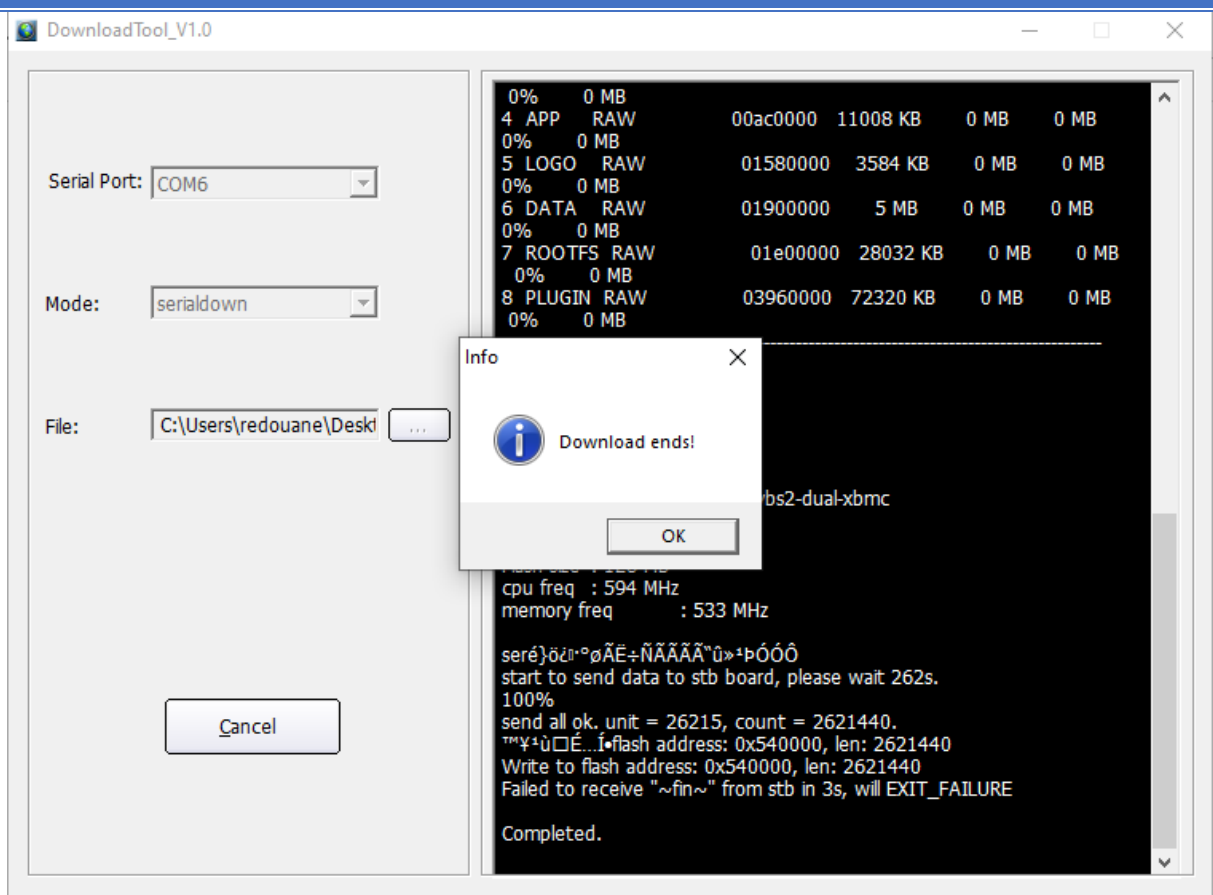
DownloadTool_V1.0

Serial Port: COM6

Mode: serialdown

File: C:\Users\redouane\Deskt ...

Cancel

0% 0 MB
4 APP RAW 00ac0000 11008 KB 0 MB 0 MB
0% 0 MB
5 LOGO RAW 01580000 3584 KB 0 MB 0 MB
0% 0 MB
6 DATA RAW 01900000 5 MB 0 MB 0 MB
0% 0 MB
7 ROOTFS RAW 01e00000 28032 KB 0 MB 0 MB
0% 0 MB
8 PLUGIN RAW 03960000 72320 KB 0 MB 0 MB
0% 0 MB
--------------------------------------------------------------------

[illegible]bs2-dual-xbmc

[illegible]
cpu freq : 594 MHz
memory freq : 533 MHz

seré}ö¿▯·°øÃË÷ÑÃÃÃÃ˜û»¹ÞÓÓÔ
start to send data to stb board, please wait 262s.
100%
send all ok. unit = 26215, count = 2621440.
™¥¹ù☐É…Í•flash address: 0x540000, len: 2621440
Write to flash address: 0x540000, len: 2621440
Failed to receive "~fin~" from stb in 3s, will EXIT_FAILURE

Completed.

Info

Download ends!

OK